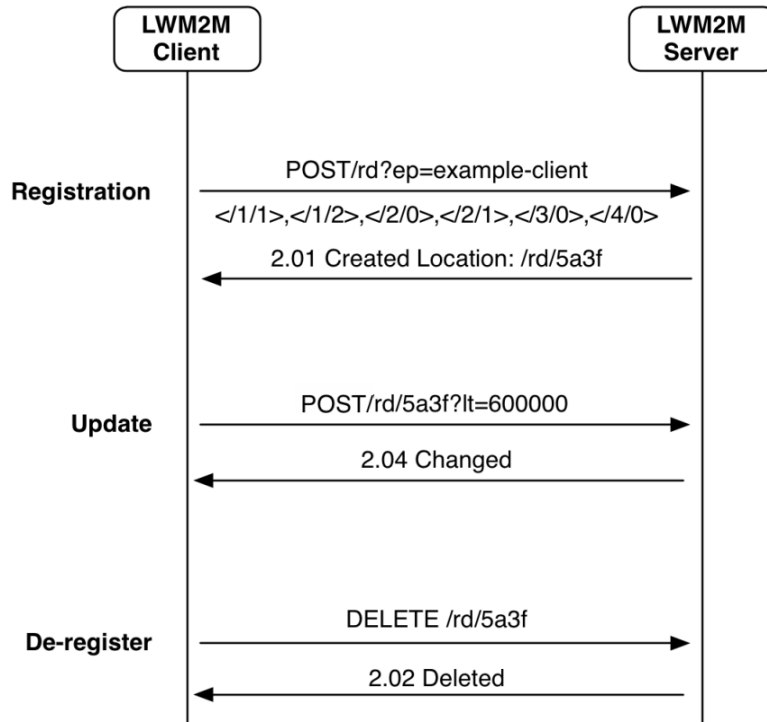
LWM2M Client

LWM2M Server

Registration

POST/rd?ep=example-client

</1/1>,</1/2>,</2/0>,</2/1>,</3/0>,</4/0>

2.01 Created Location: /rd/5a3f

Update

POST/rd/5a3f?lt=600000

2.04 Changed

De-register

DELETE /rd/5a3f

2.02 Deleted